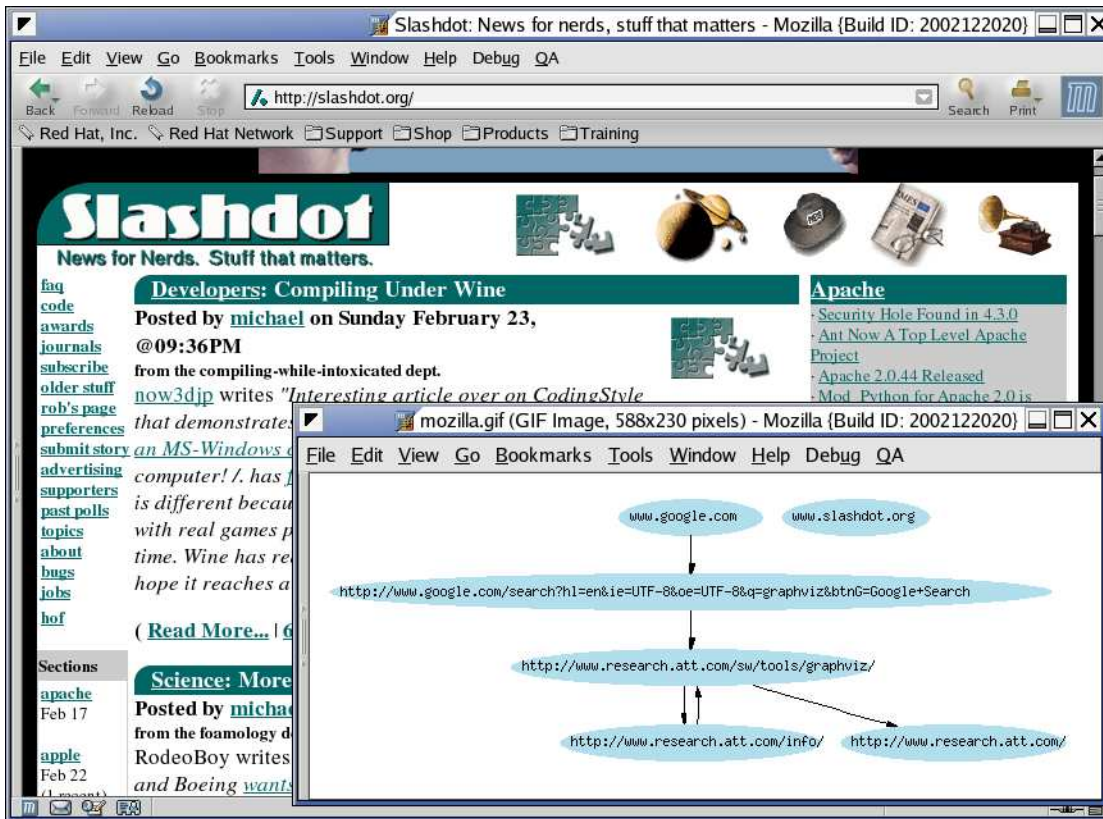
Slashdot: News for nerds, stuff that matters - Mozilla {Build ID: 2002122020}

File Edit View Go Bookmarks Tools Window Help Debug QA

Back Forward Reload Stop http://slashdot.org/ Search Print

Red Hat, Inc. Red Hat Network Support Shop Products Training

Slashdot
News for Nerds. Stuff that matters.

faq
code
awards
journals
subscribe
older stuff
rob's page
preferences
submit story
advertising
supporters
past polls
topics
about
bugs
jobs
hof

Sections
apache
Feb 17

apple
Feb 22
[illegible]

Developers: Compiling Under Wine

Posted by michael on Sunday February 23, @09:36PM
from the compiling-while-intoxicated dept.
now3djp writes "Interesting article over on CodingStyle that demonstrates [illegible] an MS-Windows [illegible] computer! /. has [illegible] is different becau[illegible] with real games p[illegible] time. Wine has re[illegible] hope it reaches a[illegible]

( Read More... | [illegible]

Science: More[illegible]
Posted by michae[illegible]
from the foamology d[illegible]
RodeoBoy writes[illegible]
and Boeing wants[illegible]

Apache
Security Hole Found in 4.3.0
Ant Now A Top Level Apache Project
Apache 2.0.44 Released
Mod_Python for Apache 2.0 is

mozilla.gif (GIF Image, 588x230 pixels) - Mozilla {Build ID: 2002122020}

File Edit View Go Bookmarks Tools Window Help Debug QA

www.google.com
www.slashdot.org
http://www.google.com/search?hl=en&ie=UTF-8&oe=UTF-8&q=graphviz&btnG=Google+Search
http://www.research.att.com/sw/tools/graphviz/
http://www.research.att.com/info/
http://www.research.att.com/